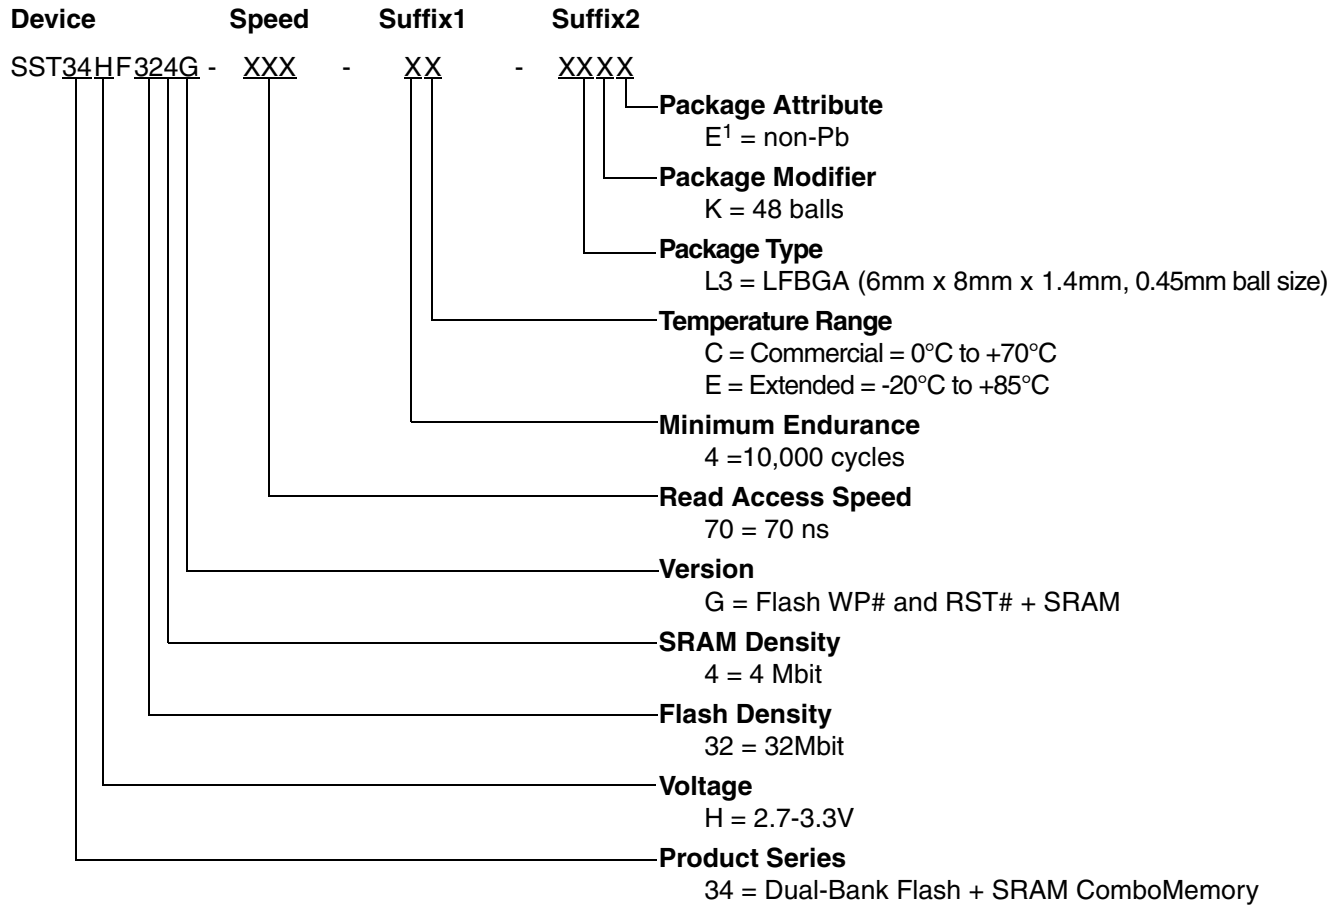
Device Speed Suffix1 Suffix2

SST34HF324G - XXX - XX - XXXX

Package Attribute
$E^1$ = non-Pb

Package Modifier
K = 48 balls

Package Type
L3 = LFBGA (6mm x 8mm x 1.4mm, 0.45mm ball size)

Temperature Range
C = Commercial = 0°C to +70°C
E = Extended = -20°C to +85°C

Minimum Endurance
4 =10,000 cycles

Read Access Speed
70 = 70 ns

Version
G = Flash WP# and RST# + SRAM

SRAM Density
4 = 4 Mbit

Flash Density
32 = 32Mbit

Voltage
H = 2.7-3.3V

Product Series
34 = Dual-Bank Flash + SRAM ComboMemory